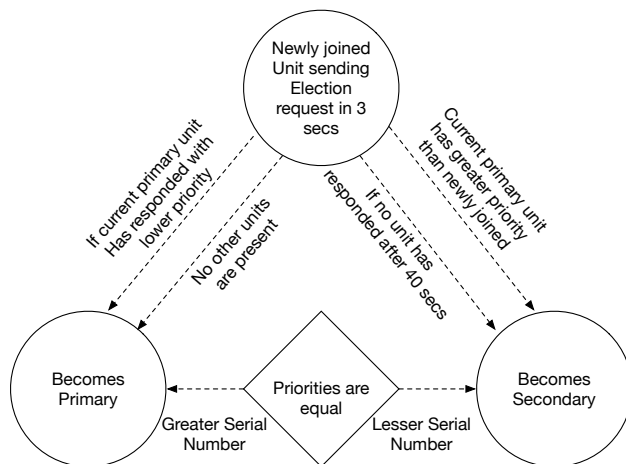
Newly joined Unit sending Election request in 3 secs

If current primary unit Has responded with lower priority

No other units are present

If no unit has responded after 40 secs

Current primary unit has greater priority than newly joined

Becomes Primary

Priorities are equal

Becomes Secondary

Greater Serial Number

Lesser Serial Number